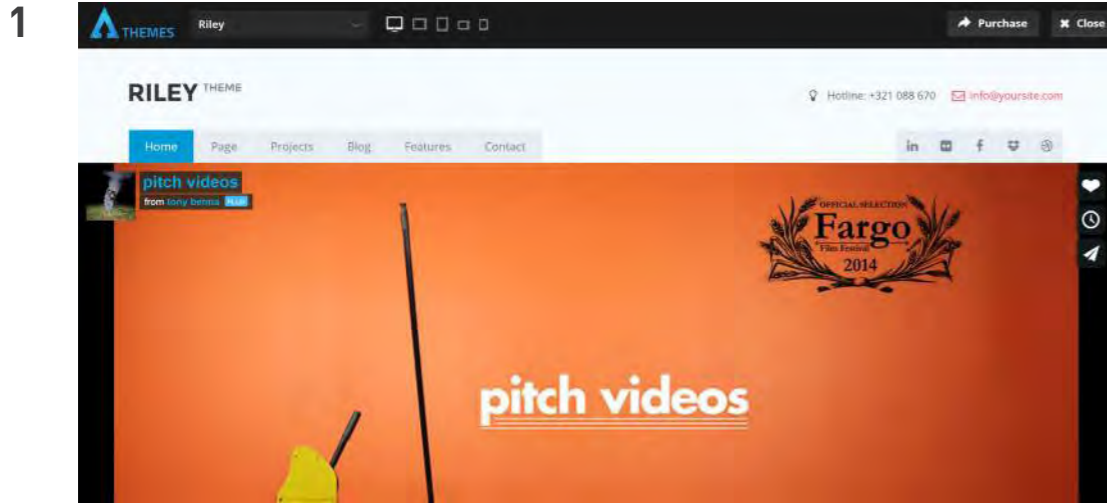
1

THEMES Riley

Purchase Close

RILEY THEME

Hotline: +321 088 670 info@yoursite.com

Home Page Projects Blog Features Contact

pitch videos

from tony bennis PLUS

OFFICIAL SELECTION Fargo Film Festival 2014

pitch videos